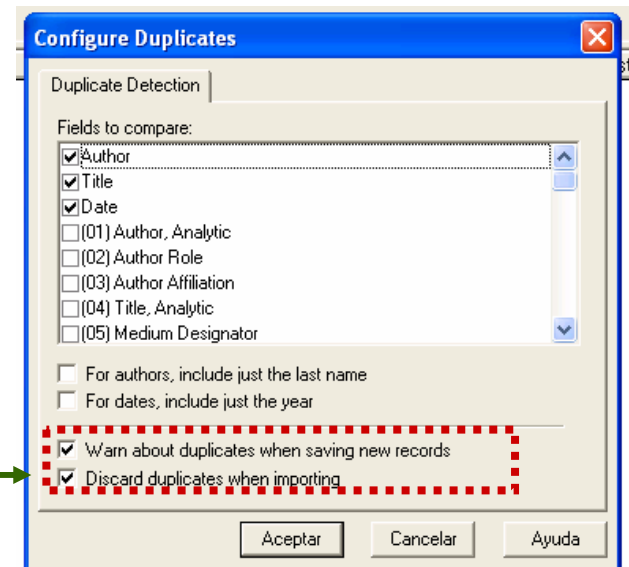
Configure Duplicates

Duplicate Detection

Fields to compare:

Author
Title
Date
(01) Author, Analytic
(02) Author Role
(03) Author Affiliation
(04) Title, Analytic
(05) Medium Designator

For authors, include just the last name
For dates, include just the year

Warn about duplicates when saving new records
Discard duplicates when importing

Aceptar
Cancelar
Ayuda